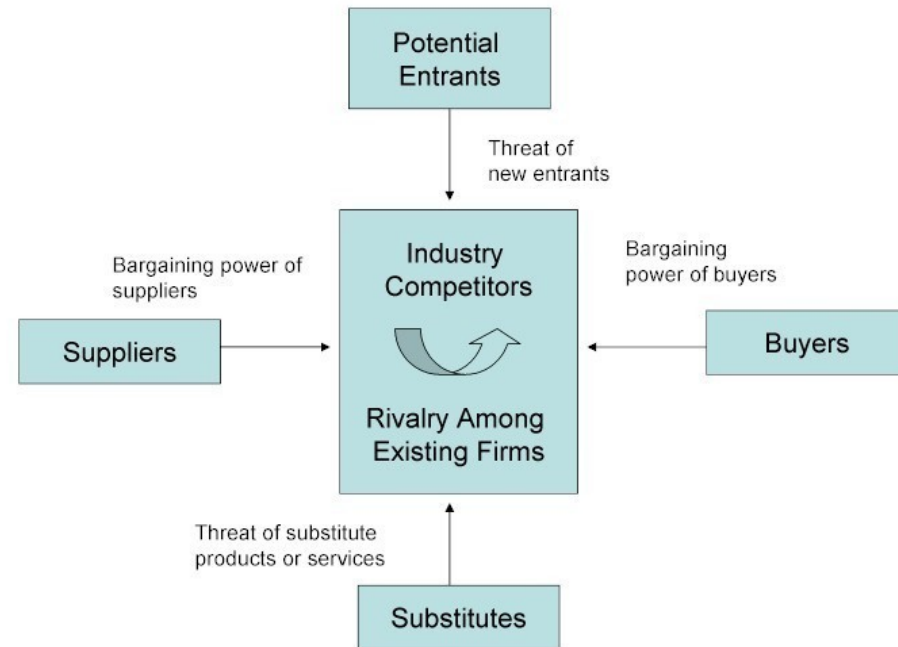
Potential Entrants

Threat of new entrants

Bargaining power of suppliers

Industry Competitors

Bargaining power of buyers

Suppliers

Buyers

Rivalry Among Existing Firms

Threat of substitute products or services

Substitutes